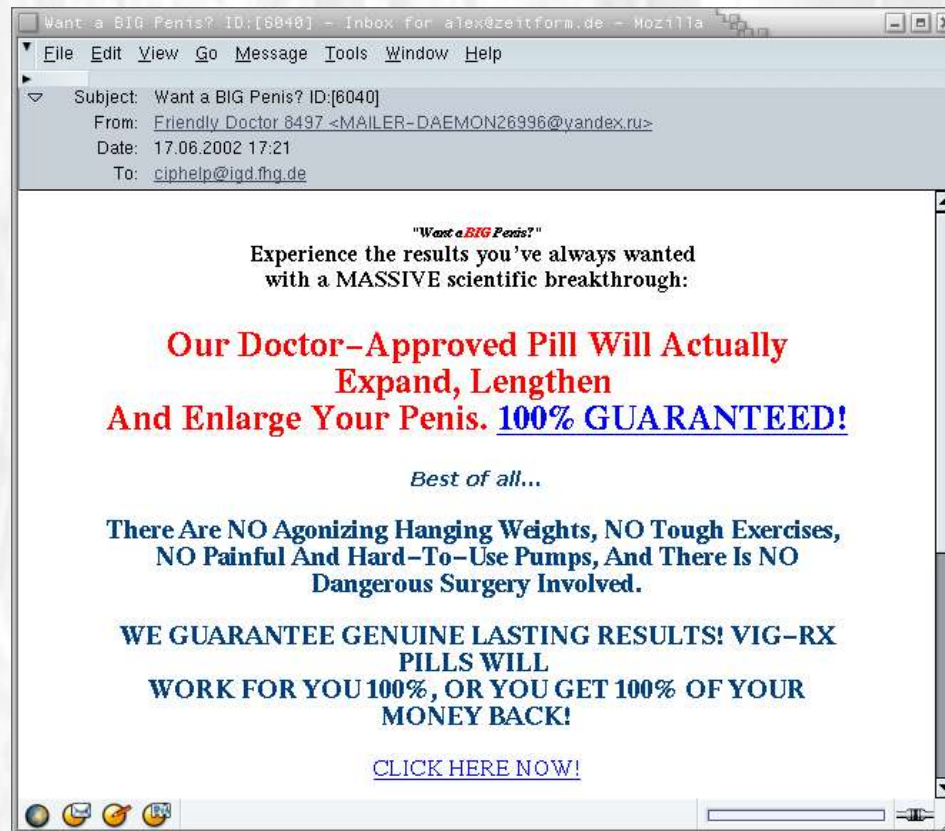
Want a BIG Penis? ID:[6040] - Inbox for alex@zeitform.de - Mozilla

File Edit View Go Message Tools Window Help

Subject: Want a BIG Penis? ID:[6040]
From: Friendly Doctor 8497 <MAILER-DAEMON26996@yandex.ru>
Date: 17.06.2002 17:21
To: ciphelp@igd.fhg.de

"Want a BIG Penis?"
Experience the results you've always wanted with a MASSIVE scientific breakthrough:

Our Doctor-Approved Pill Will Actually Expand, Lengthen And Enlarge Your Penis. 100% GUARANTEED!

Best of all...

There Are NO Agonizing Hanging Weights, NO Tough Exercises, NO Painful And Hard-To-Use Pumps, And There Is NO Dangerous Surgery Involved.

WE GUARANTEE GENUINE LASTING RESULTS! VIG-RX PILLS WILL WORK FOR YOU 100%, OR YOU GET 100% OF YOUR MONEY BACK!

CLICK HERE NOW!